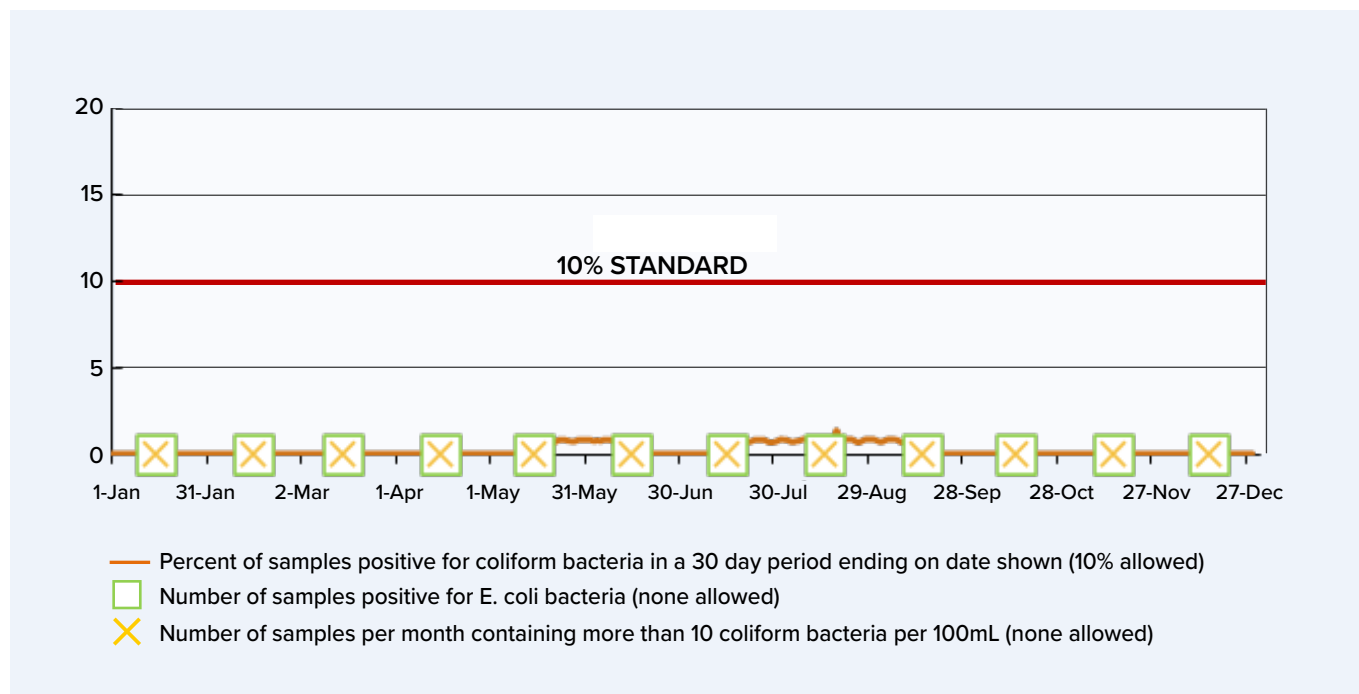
20
15
10
5
0

10% STANDARD

1-Jan 31-Jan 2-Mar 1-Apr 1-May 31-May 30-Jun 30-Jul 29-Aug 28-Sep 28-Oct 27-Nov 27-Dec

Percent of samples positive for coliform bacteria in a 30 day period ending on date shown (10% allowed)
Number of samples positive for E. coli bacteria (none allowed)
Number of samples per month containing more than 10 coliform bacteria per 100mL (none allowed)